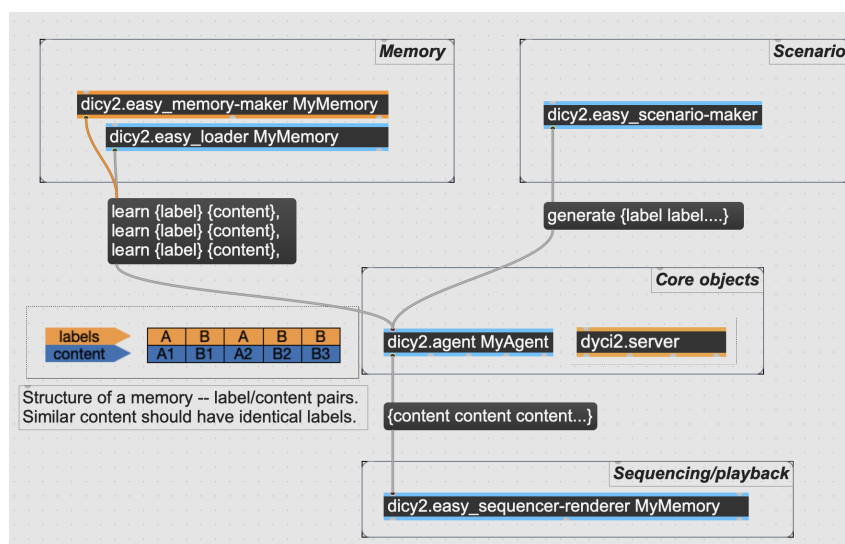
Memory

dicy2.easy_memory-maker MyMemory

dicy2.easy_loader MyMemory

Scenario

dicy2.easy_scenario-maker

learn {label} {content},
learn {label} {content},
learn {label} {content},

generate {label label....}

Core objects

| labels | A | B | A | B | B |
|---|---|---|---|---|---|
| content | A1 | B1 | A2 | B2 | B3 |

dicy2.agent MyAgent

dyci2.server

Structure of a memory -- label/content pairs.
Similar content should have identical labels.

{content content content...}

Sequencing/playback

dicy2.easy_sequencer-renderer MyMemory